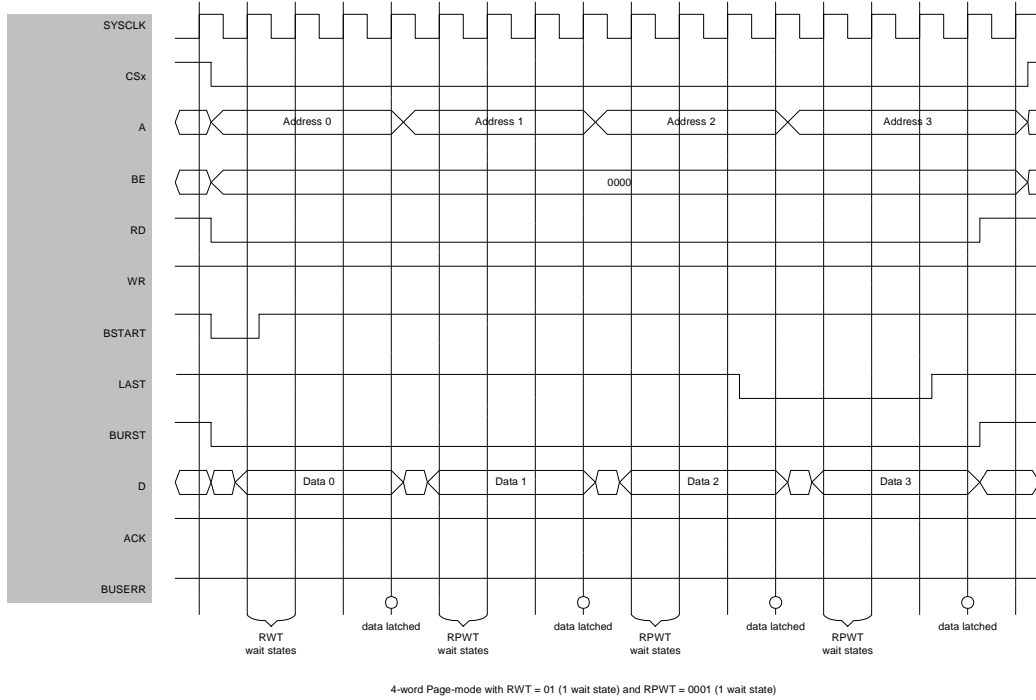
SYSCLK

CSx

A

Address 0

Address 1

Address 2

Address 3

BE

0000

RD

WR

BSTART

LAST

BURST

D

Data 0

Data 1

Data 2

Data 3

ACK

BUSERR

RWT wait states

data latched

RPWT wait states

data latched

RPWT wait states

data latched

RPWT wait states

data latched

4-word Page-mode with RWT = 01 (1 wait state) and RPWT = 0001 (1 wait state)